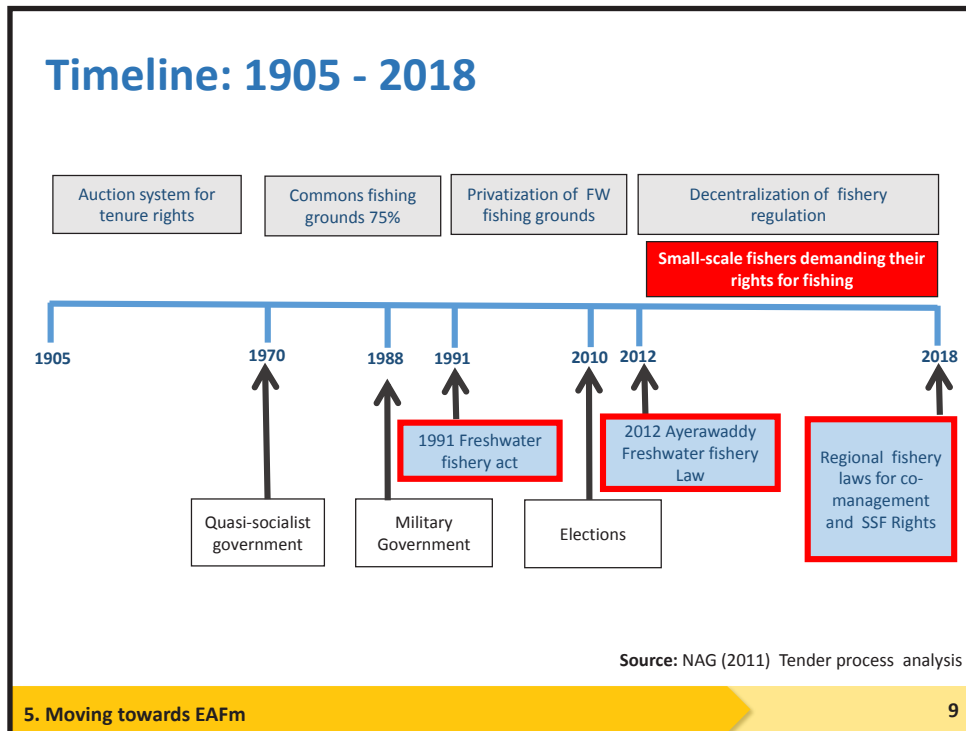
Timeline: 1905 - 2018

Auction system for tenure rights

Commons fishing grounds 75%

Privatization of FW fishing grounds

Decentralization of fishery regulation

Small-scale fishers demanding their rights for fishing

1905

1970

1988

1991

2010

2012

2018

1991 Freshwater fishery act

2012 Ayerawaddy Freshwater fishery Law

Regional fishery laws for co-management and SSF Rights

Quasi-socialist government

Military Government

Elections

Source: NAG (2011) Tender process analysis

5. Moving towards EAFm

9